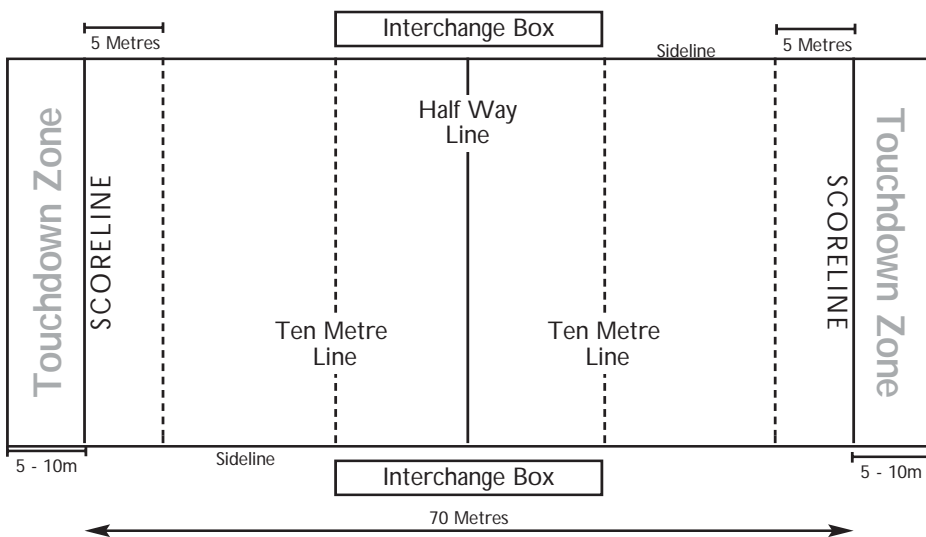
5 Metres

Interchange Box

Sideline

5 Metres

Touchdown Zone

SCORELINE

Half Way Line

Ten Metre Line

Ten Metre Line

SCORELINE

Touchdown Zone

5 - 10m

Sideline

Interchange Box

5 - 10m

70 Metres